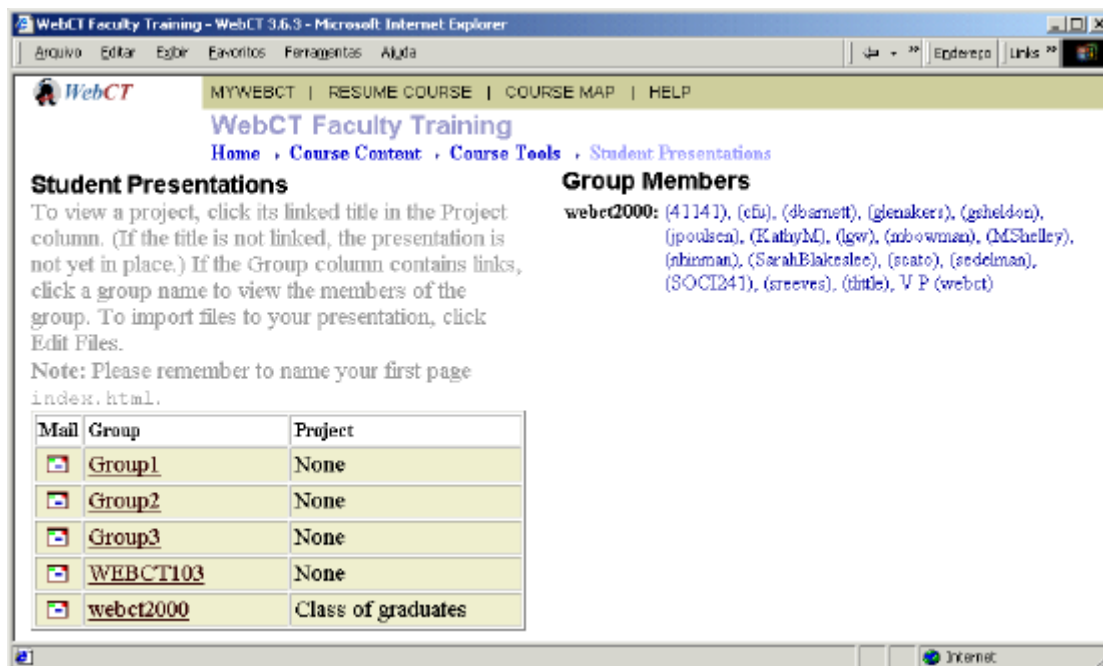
WebCT Faculty Training - WebCT 3.6.3 - Microsoft Internet Explorer

Arquivo Editar Exibir Favoritos Ferramentas Ajuda

Endereço Links

WebCT

MYWEBCT | RESUME COURSE | COURSE MAP | HELP

WebCT Faculty Training

Home › Course Content › Course Tools › Student Presentations

Student Presentations

To view a project, click its linked title in the Project column. (If the title is not linked, the presentation is not yet in place.) If the Group column contains links, click a group name to view the members of the group. To import files to your presentation, click Edit Files.

Note: Please remember to name your first page index.html.

| Mail | Group | Project |
|---|---|---|
| | Group1 | None |
| | Group2 | None |
| | Group3 | None |
| | WEBCT103 | None |
| | webct2000 | Class of graduates |

Group Members

webct2000: (41141), (cfu), (dbarnett), (glenakers), (gsheldon), (jpoulsen), (KathyM), (lgw), (mbowman), (MShelley), (nhinman), (SarahBlakeslee), (scato), (sedelman), (SOCI241), (sreeves), (tittle), V P (webct)

Internet